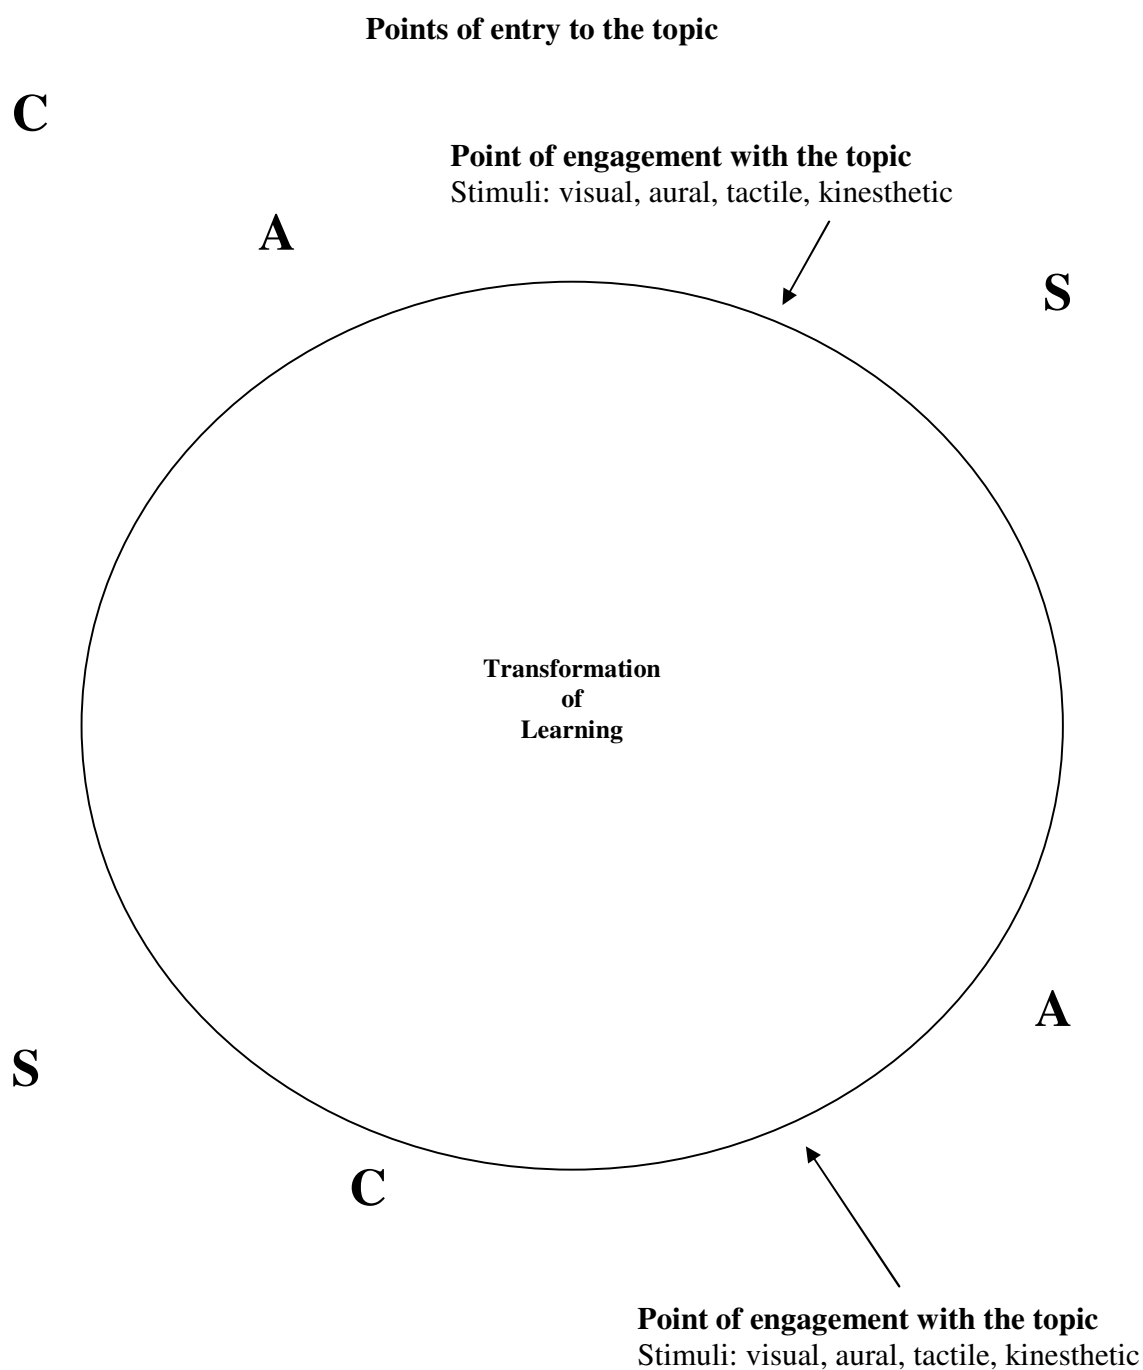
**Points of entry to the topic**

**C**

**Point of engagement with the topic**
Stimuli: visual, aural, tactile, kinesthetic

**A**

**S**

**Transformation of Learning**

**A**

**S**

**C**

**Point of engagement with the topic**
Stimuli: visual, aural, tactile, kinesthetic